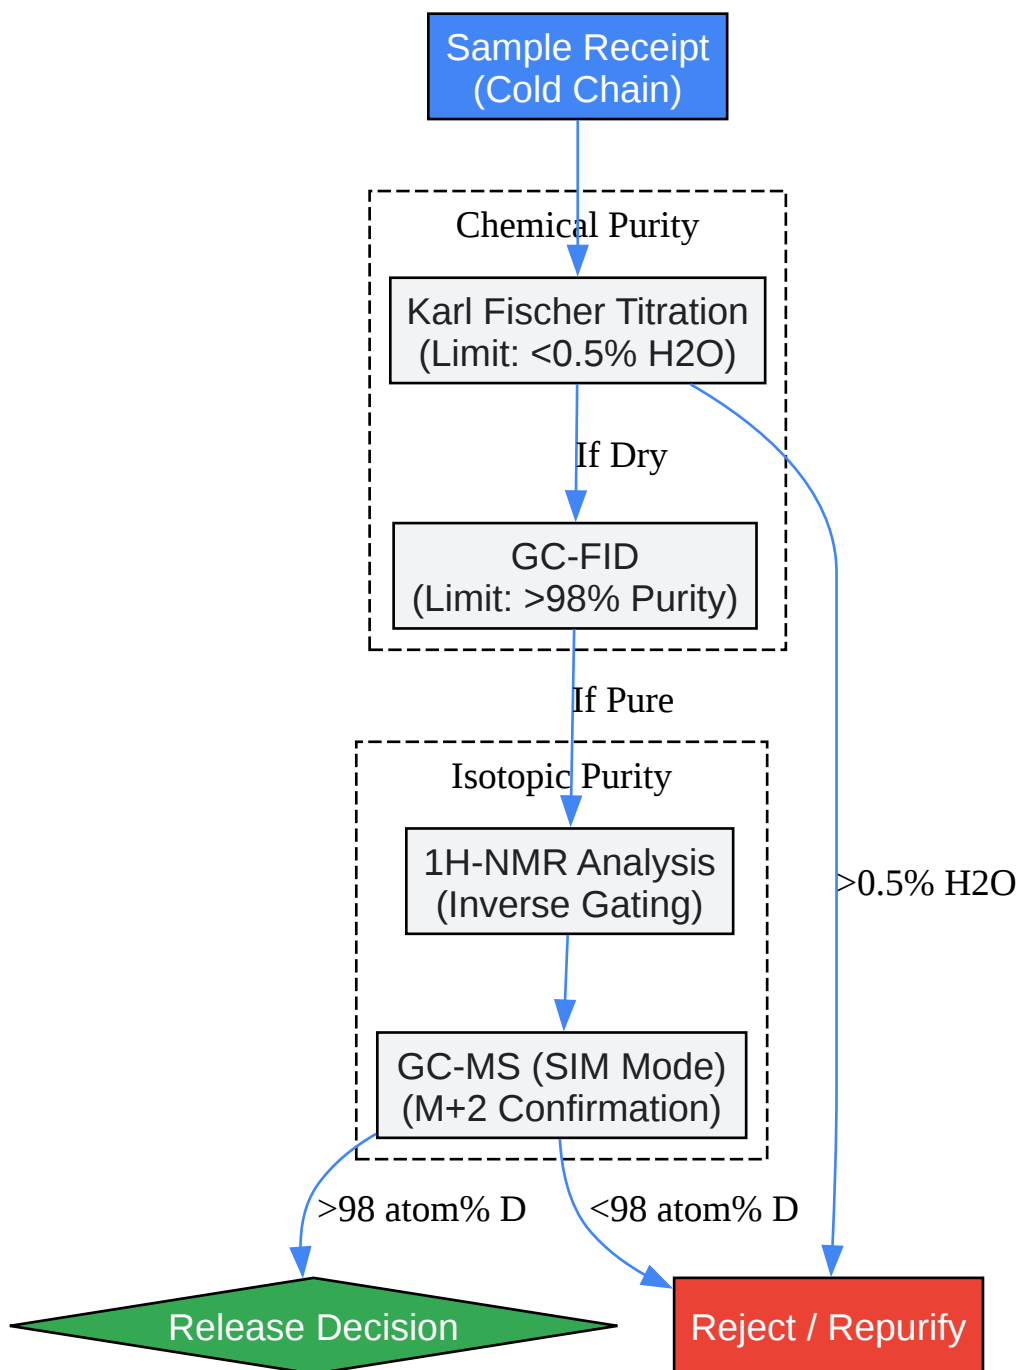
Sample Receipt
(Cold Chain)

Chemical Purity

Karl Fischer Titration
(Limit: <0.5% H2O)

If Dry

GC-FID
(Limit: >98% Purity)

If Pure

Isotopic Purity

1H-NMR Analysis
(Inverse Gating)

GC-MS (SIM Mode)
(M+2 Confirmation)

>0.5% H2O

>98 atom% D

<98 atom% D

Release Decision

Reject / Repurify